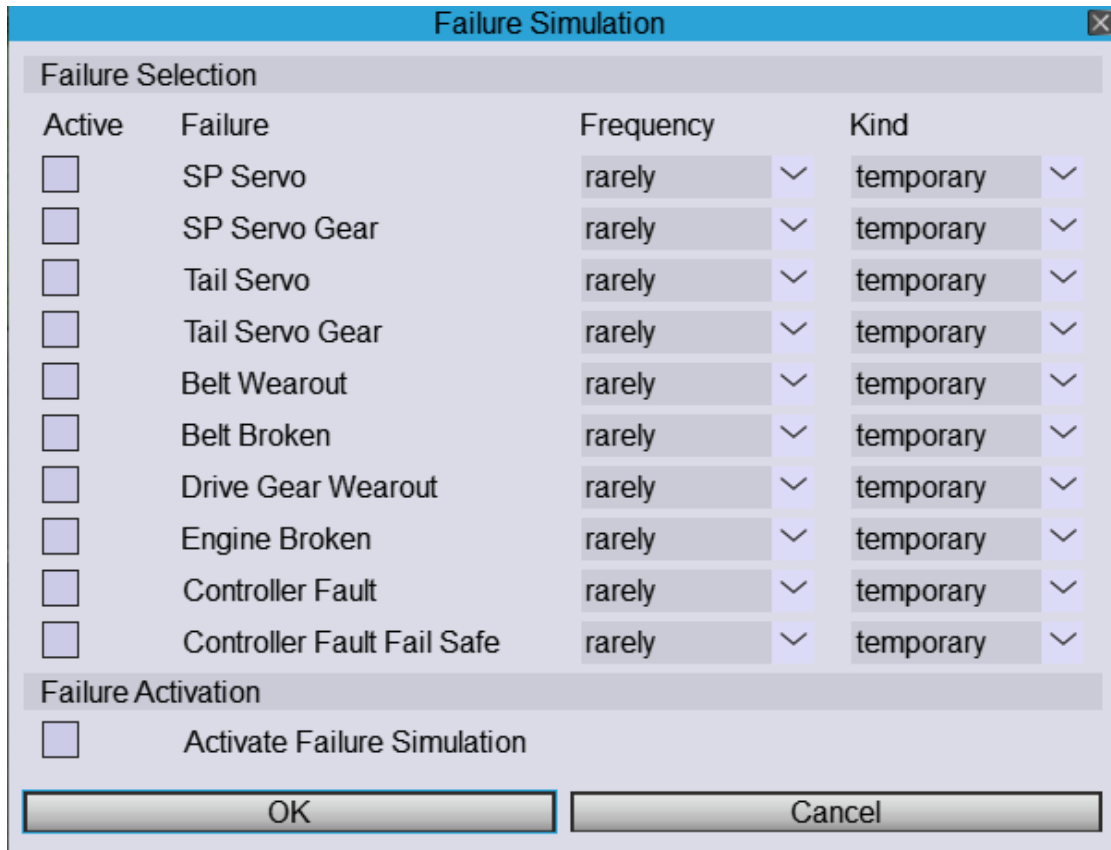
Failure Simulation

Failure Selection

| Active | Failure | Frequency | Kind |
|---|---|---|---|
| | SP Servo | rarely | temporary |
| | SP Servo Gear | rarely | temporary |
| | Tail Servo | rarely | temporary |
| | Tail Servo Gear | rarely | temporary |
| | Belt Wearout | rarely | temporary |
| | Belt Broken | rarely | temporary |
| | Drive Gear Wearout | rarely | temporary |
| | Engine Broken | rarely | temporary |
| | Controller Fault | rarely | temporary |
| | Controller Fault Fail Safe | rarely | temporary |

Failure Activation

Activate Failure Simulation

OK

Cancel